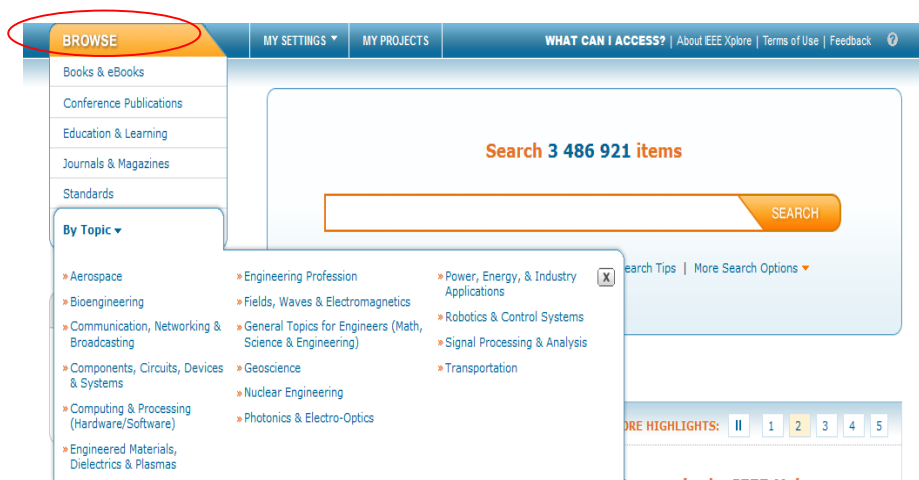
BROWSE | MY SETTINGS ▾ | MY PROJECTS | WHAT CAN I ACCESS? | About IEEE Xplore | Terms of Use | Feedback ?

Books & eBooks
Conference Publications
Education & Learning
Journals & Magazines
Standards
By Topic ▾

Search 3 486 921 items

SEARCH

earch Tips | More Search Options ▾

X

» Aerospace
» Bioengineering
» Communication, Networking & Broadcasting
» Components, Circuits, Devices & Systems
» Computing & Processing (Hardware/Software)
» Engineered Materials, Dielectrics & Plasmas

» Engineering Profession
» Fields, Waves & Electromagnetics
» General Topics for Engineers (Math, Science & Engineering)
» Geoscience
» Nuclear Engineering
» Photonics & Electro-Optics

» Power, Energy, & Industry Applications
» Robotics & Control Systems
» Signal Processing & Analysis
» Transportation

ORE HIGHLIGHTS: II 1 2 3 4 5